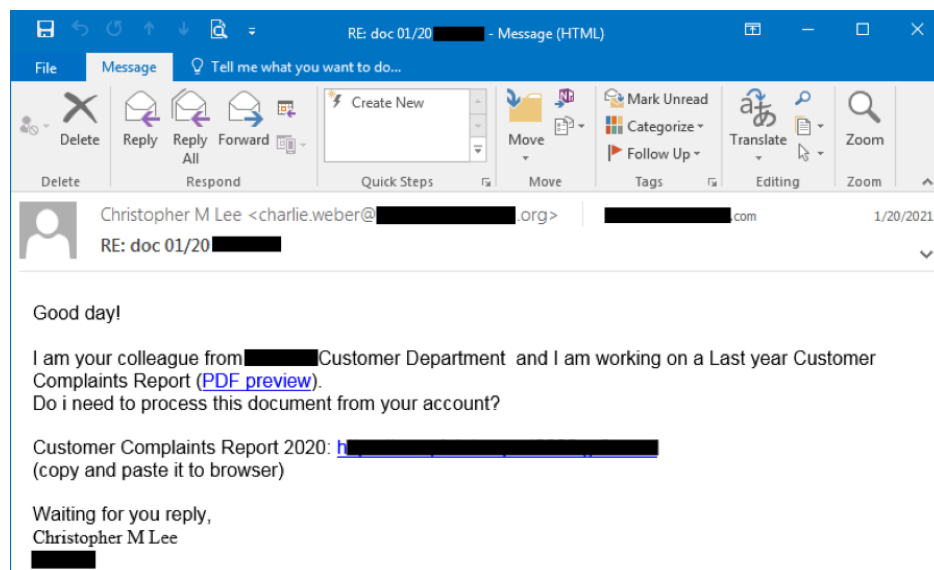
RE: doc 01/20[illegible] - Message (HTML)

File Message Tell me what you want to do...

Delete Reply Reply All Forward Create New Move Mark Unread Categorize Follow Up Translate Zoom

Delete Respond Quick Steps Move Tags Editing Zoom

Christopher M Lee <charlie.weber@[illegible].org> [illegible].com 1/20/2021

RE: doc 01/20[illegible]

Good day!

I am your colleague from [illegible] Customer Department and I am working on a Last year Customer Complaints Report (PDF preview).
Do i need to process this document from your account?

Customer Complaints Report 2020: h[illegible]
(copy and paste it to browser)

Waiting for you reply,
Christopher M Lee
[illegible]